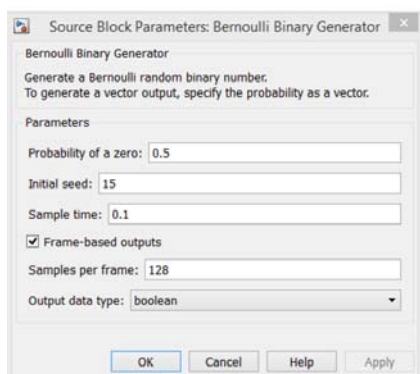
Source Block Parameters: Bernoulli Binary Generator

Bernoulli Binary Generator

Generate a Bernoulli random binary number.
To generate a vector output, specify the probability as a vector.

Parameters

Probability of a zero: 0.5

Initial seed: 15

Sample time: 0.1

Frame-based outputs

Samples per frame: 128

Output data type: boolean

OK Cancel Help Apply